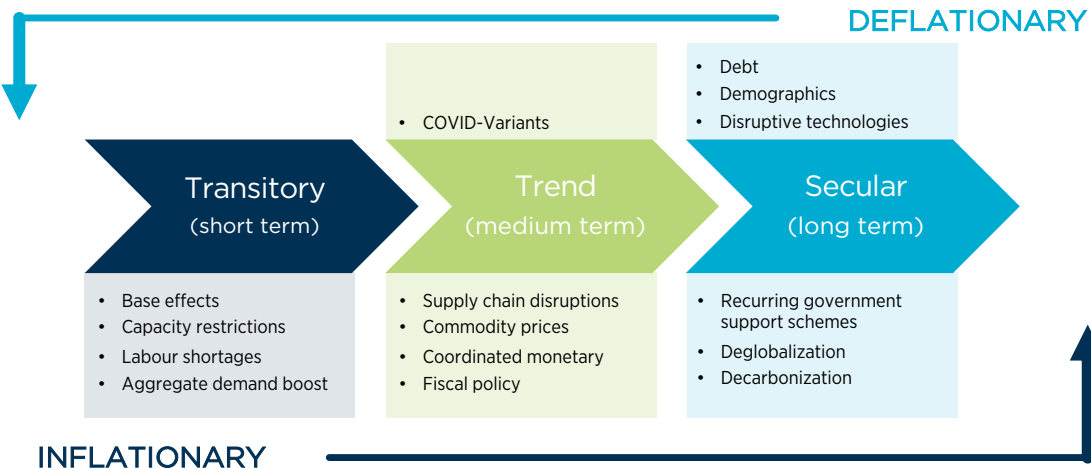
DEFLATIONARY

• COVID-Variants

• Debt
• Demographics
• Disruptive technologies

Transitory
(short term)

Trend
(medium term)

Secular
(long term)

• Base effects
• Capacity restrictions
• Labour shortages
• Aggregate demand boost

• Supply chain disruptions
• Commodity prices
• Coordinated monetary
• Fiscal policy

• Recurring government support schemes
• Deglobalization
• Decarbonization

INFLATIONARY